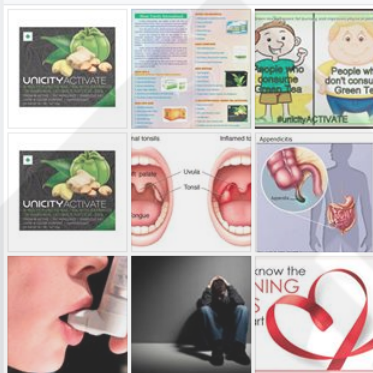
UNICITY ACTIVATE

People who consume Green Tea

People who don't consume Green Tea

#unicityACTIVATE

UNICITY ACTIVATE

ormal tonsils

Inflamed to

ft palate

Uvula

Tonsil

ongue

Appendicitis

know the

NING

S

art